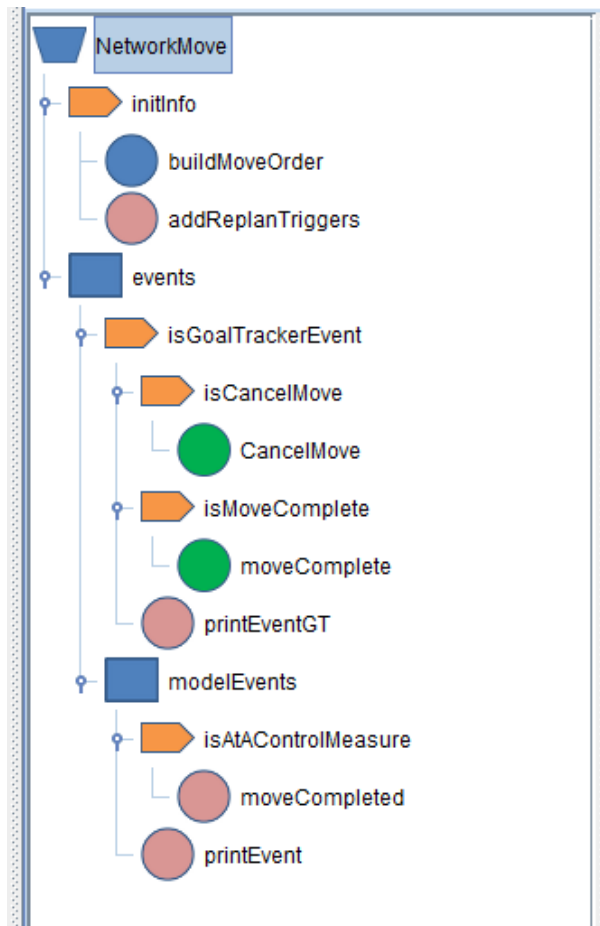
NetworkMove
initInfo
buildMoveOrder
addReplanTriggers
events
isGoalTrackerEvent
isCancelMove
CancelMove
isMoveComplete
moveComplete
printEventGT
modelEvents
isAtAControlMeasure
moveCompleted
printEvent